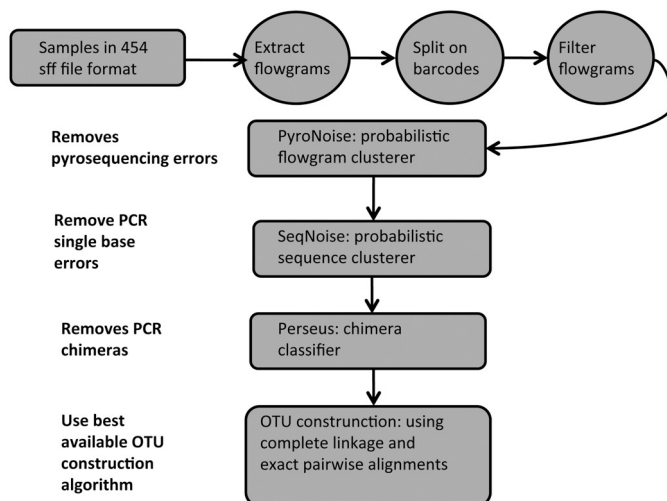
Samples in 454 sff file format

Extract flowgrams

Split on barcodes

Filter flowgrams

Removes pyrosequencing errors

PyroNoise: probabilistic flowgram clusterer

Remove PCR single base errors

SeqNoise: probabilistic sequence clusterer

Removes PCR chimeras

Perseus: chimera classifier

Use best available OTU construction algorithm

OTU consntruction: using complete linkage and exact pairwise alignments